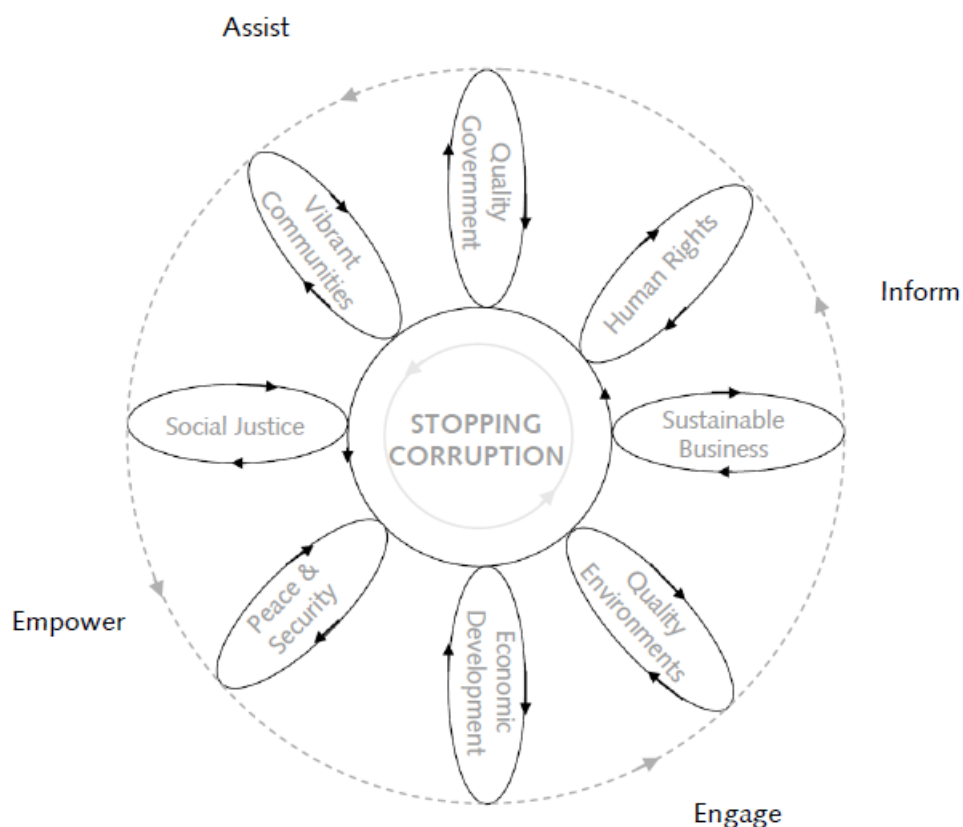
Assist

Quality Government

Vibrant Communities

Human Rights

Inform

Social Justice

STOPPING CORRUPTION

Sustainable Business

Peace & Security

Economic Development

Quality Environments

Empower

Engage